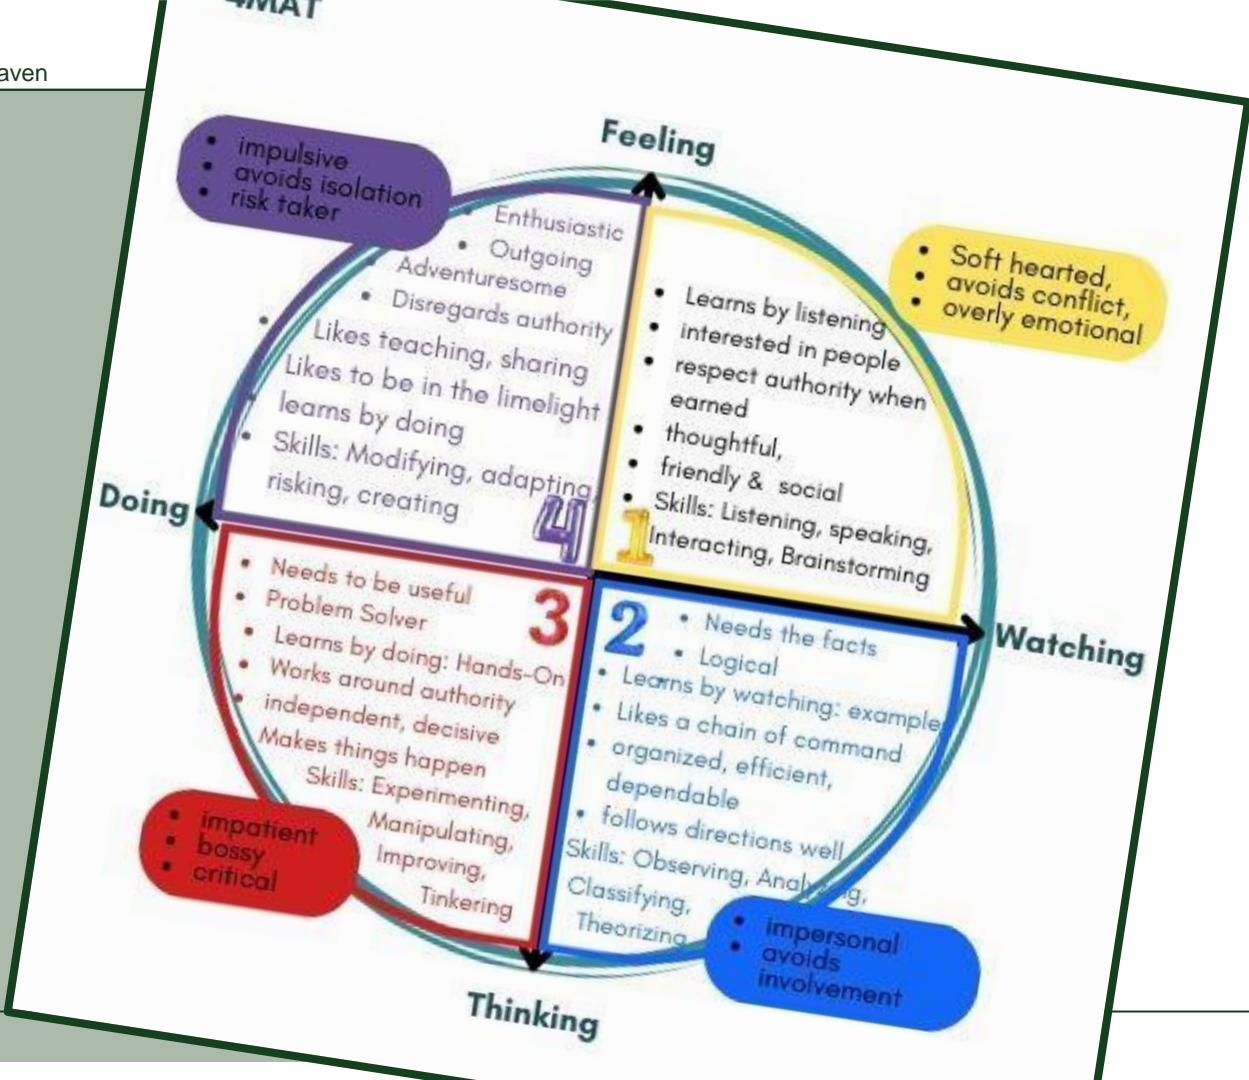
aven

4MAT

Feeling

• impulsive
• avoids isolation
• risk taker

• Enthusiastic
• Outgoing
• Adventuresome
• Disregards authority
• Likes teaching, sharing
• Likes to be in the limelight
• learns by doing
• Skills: Modifying, adapting, risking, creating

4

• Soft hearted,
• avoids conflict,
• overly emotional

• Learns by listening
• interested in people
• respect authority when earned
• thoughtful,
• friendly & social
• Skills: Listening, speaking, Interacting, Brainstorming

1

Doing

Watching

3

• Needs to be useful
• Problem Solver
• Learns by doing: Hands-On
• Works around authority
• independent, decisive
• Makes things happen
Skills: Experimenting, Manipulating, Improving, Tinkering

• impatient
• bossy
• critical

2

• Needs the facts
• Logical
• Learns by watching: examples
• Likes a chain of command
• organized, efficient, dependable
• follows directions well
Skills: Observing, Ana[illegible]g, Classifying, Theorizing

• impersonal
• avoids involvement

Thinking